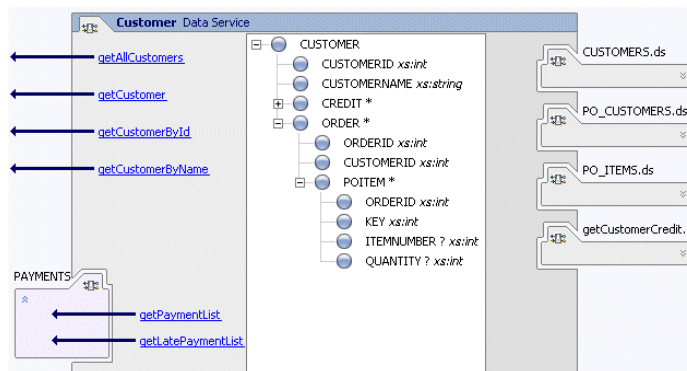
Customer Data Service

getAllCustomers
getCustomer
getCustomerById
getCustomerByName

CUSTOMER
CUSTOMERID xs:int
CUSTOMERNAME xs:string
CREDIT *
ORDER *
ORDERID xs:int
CUSTOMERID xs:int
POITEM *
ORDERID xs:int
KEY xs:int
ITEMNUMBER ? xs:int
QUANTITY ? xs:int

CUSTOMERS.ds
PO_CUSTOMERS.ds
PO_ITEMS.ds
getCustomerCredit.

PAYMENTS
getPaymentList
getLatePaymentList